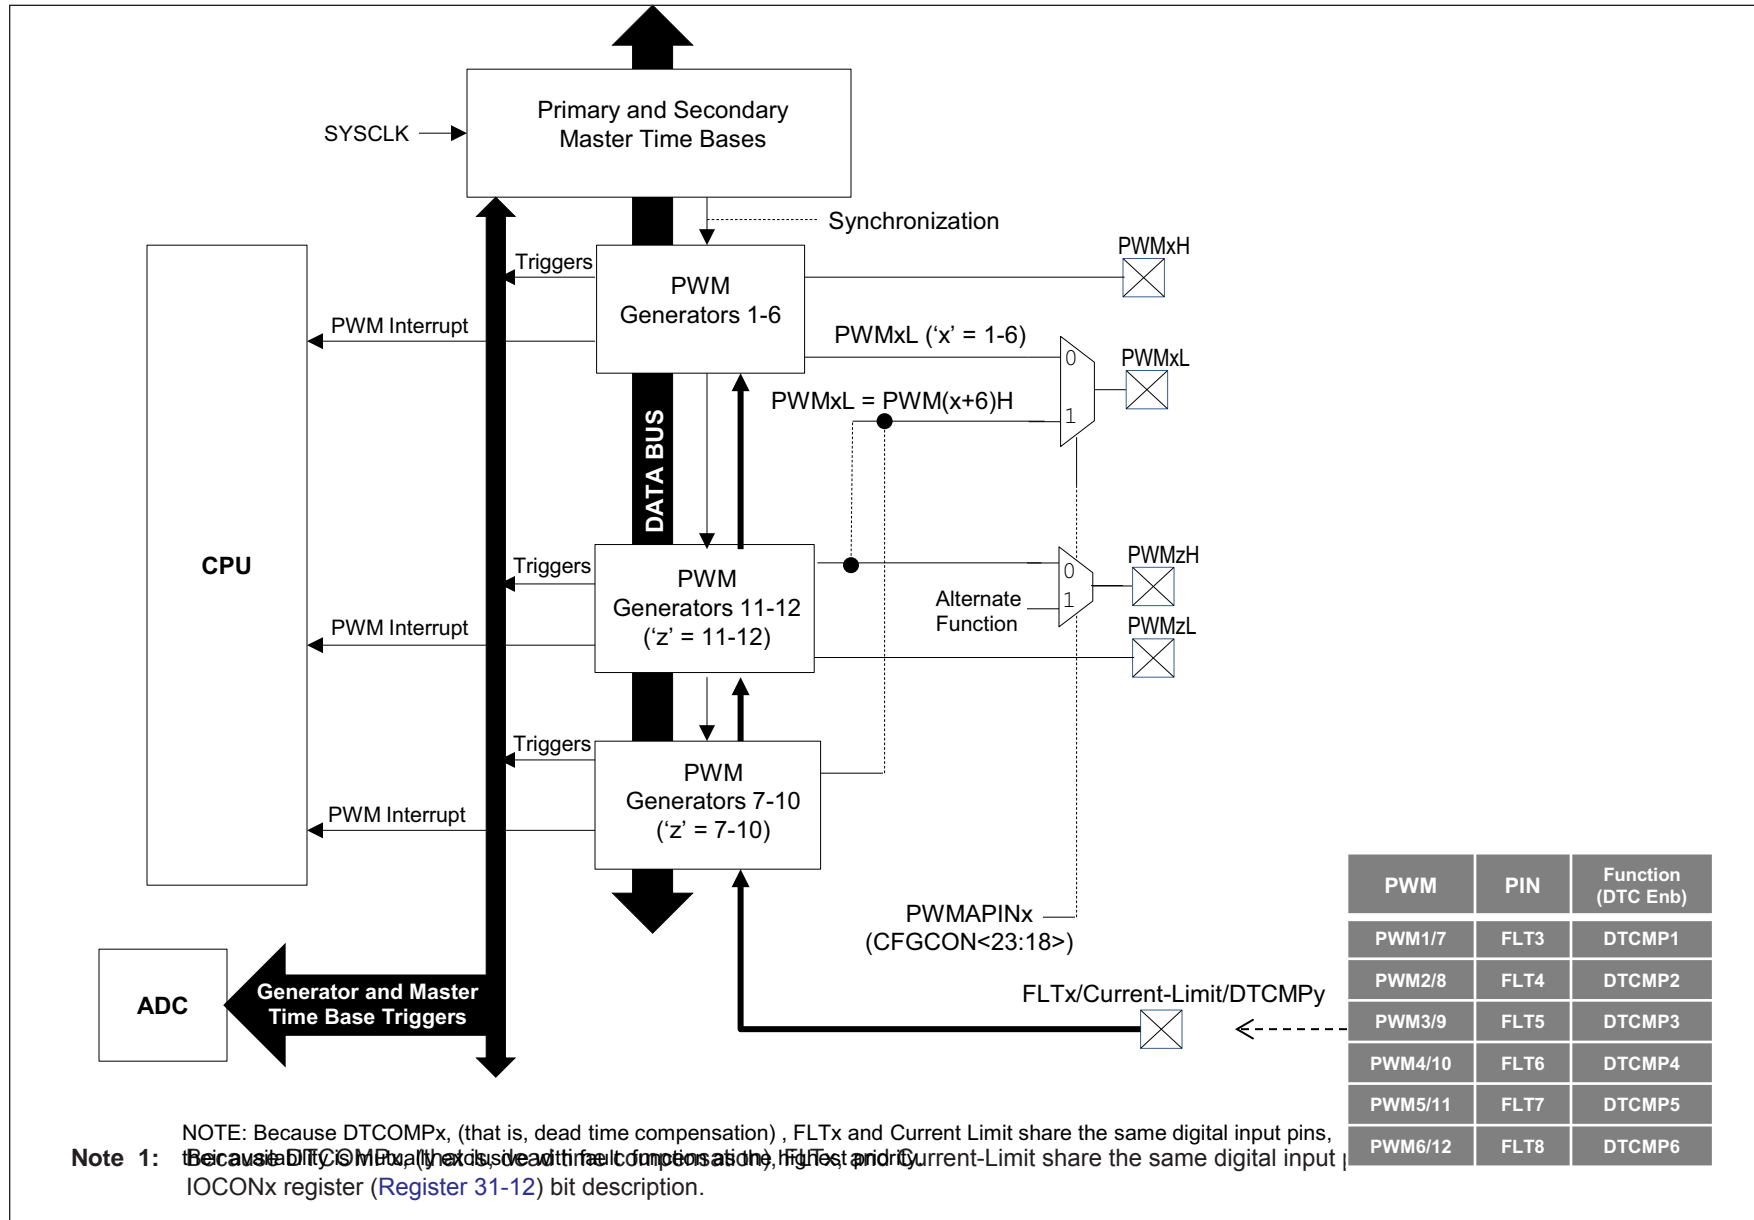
Primary and Secondary Master Time Bases

SYSCLK

Synchronization

Triggers

PWM Generators 1-6

PWMxH

PWM Interrupt

PWMxL ('x' = 1-6)

0

PWMxL

PWMxL = PWM(x+6)H

1

DATA BUS

CPU

Triggers

PWM Generators 11-12 ('z' = 11-12)

PWMzH

0

Alternate Function

1

PWMzL

PWM Interrupt

Triggers

PWM Generators 7-10 ('z' = 7-10)

PWM Interrupt

| PWM | PIN | Function (DTC Enb) |
|---|---|---|
| PWM1/7 | FLT3 | DTCMP1 |
| PWM2/8 | FLT4 | DTCMP2 |
| PWM3/9 | FLT5 | DTCMP3 |
| PWM4/10 | FLT6 | DTCMP4 |
| PWM5/11 | FLT7 | DTCMP5 |
| PWM6/12 | FLT8 | DTCMP6 |

PWMAPINx (CFGCON<23:18>)

FLTx/Current-Limit/DTCMPy

ADC

Generator and Master Time Base Triggers

NOTE: Because DTCOMPx, (that is, dead time compensation) , FLTx and Current Limit share the same digital input pins,

Note 1: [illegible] IOCONx register (Register 31-12) bit description.